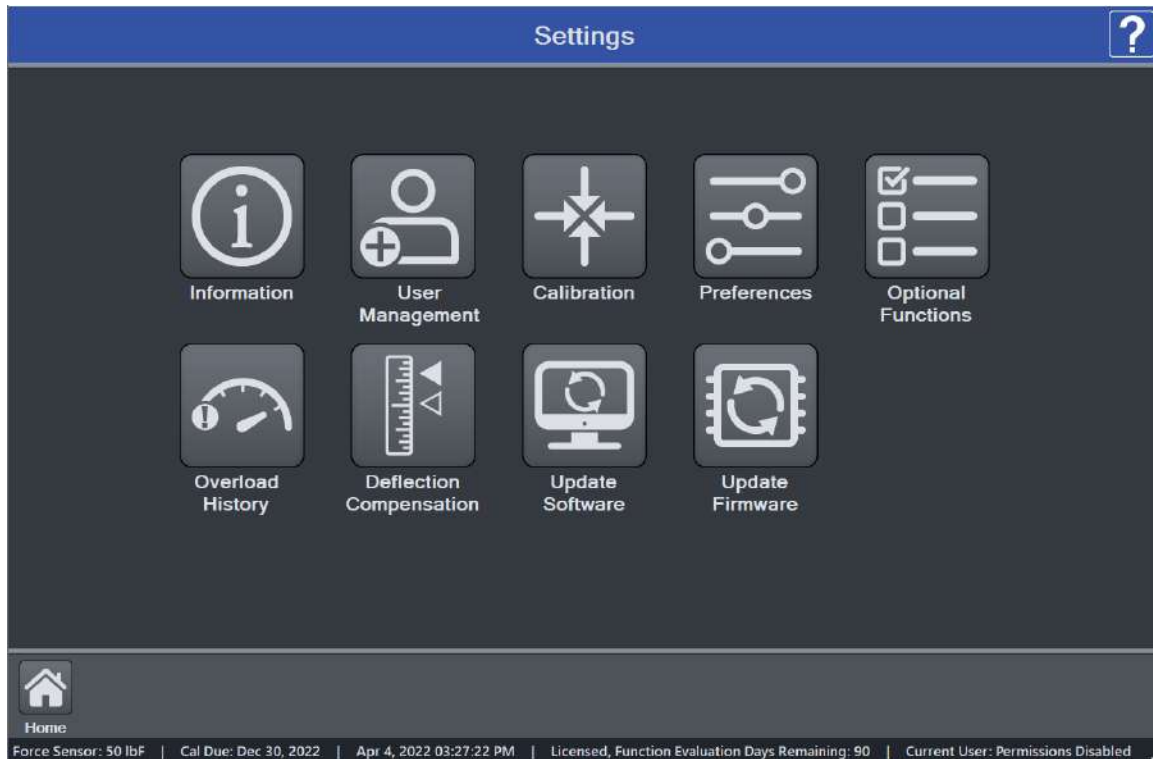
Settings

?

Information

User Management

Calibration

Preferences

Optional Functions

Overload History

Deflection Compensation

Update Software

Update Firmware

Home

Force Sensor: 50 lbF | Cal Due: Dec 30, 2022 | Apr 4, 2022 03:27:22 PM | Licensed, Function Evaluation Days Remaining: 90 | Current User: Permissions Disabled